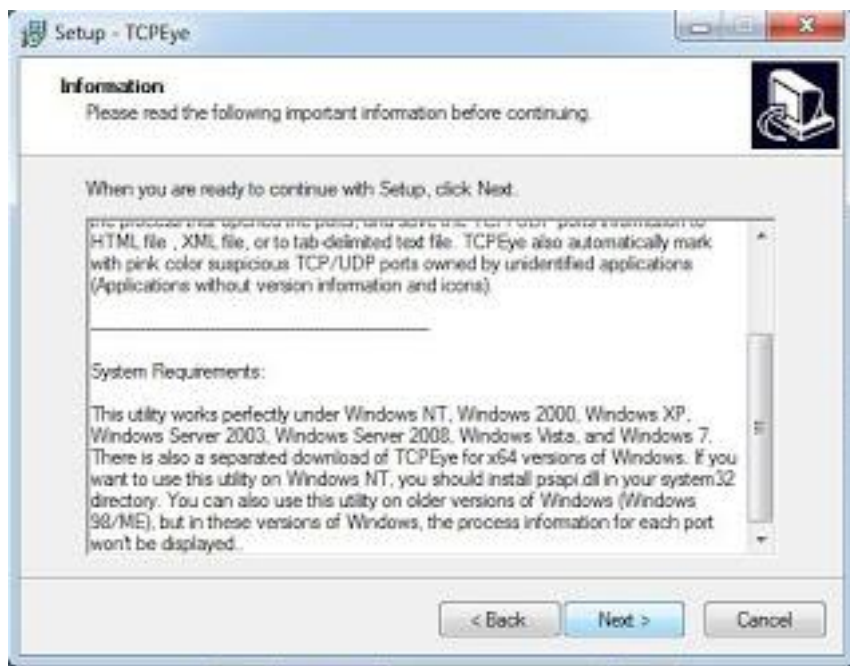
Setup - TCPEye

Information
Please read the following important information before continuing.

When you are ready to continue with Setup, click Next.

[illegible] HTML file , XML file, or to tab-delimited text file. TCPEye also automatically mark with pink color suspicious TCP/UDP ports owned by unidentified applications (Applications without version information and icons).

____________________________

System Requirements:

This utility works perfectly under Windows NT, Windows 2000, Windows XP, Windows Server 2003, Windows Server 2008, Windows Vista, and Windows 7. There is also a separated download of TCPEye for x64 versions of Windows. If you want to use this utility on Windows NT, you should install psapi.dll in your system32 directory. You can also use this utility on older versions of Windows (Windows 98/ME), but in these versions of Windows, the process information for each port won't be displayed..

< Back Next > Cancel